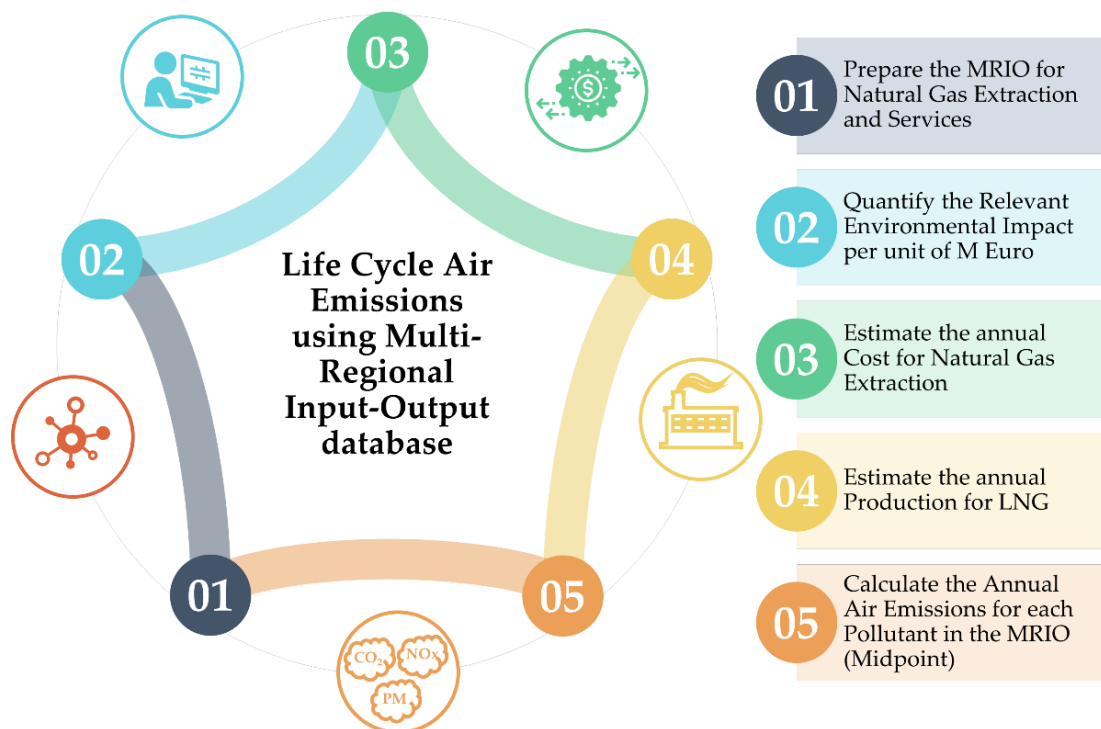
03

02

04

Life Cycle Air Emissions using Multi-Regional Input-Output database

01

05

$CO_2$ NOx PM

01 Prepare the MRIO for Natural Gas Extraction and Services

02 Quantify the Relevant Environmental Impact per unit of M Euro

03 Estimate the annual Cost for Natural Gas Extraction

04 Estimate the annual Production for LNG

05 Calculate the Annual Air Emissions for each Pollutant in the MRIO (Midpoint)